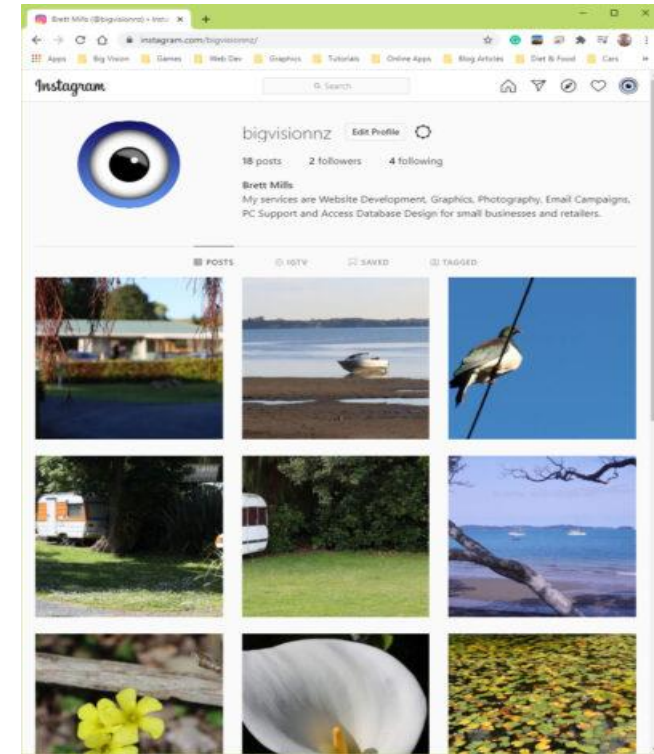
Brett Mills (@bigvisionnz) • Insta

instagram.com/bigvisionnz/

Apps Big Vision Games Web Dev Graphics Tutorials Online Apps Blog Articles Diet & Food Cars

Instagram

Search

bigvisionnz Edit Profile

18 posts 2 followers 4 following

Brett Mills
My services are Website Development, Graphics, Photography, Email Campaigns, PC Support and Access Database Design for small businesses and retailers.

POSTS IGTV SAVED TAGGED